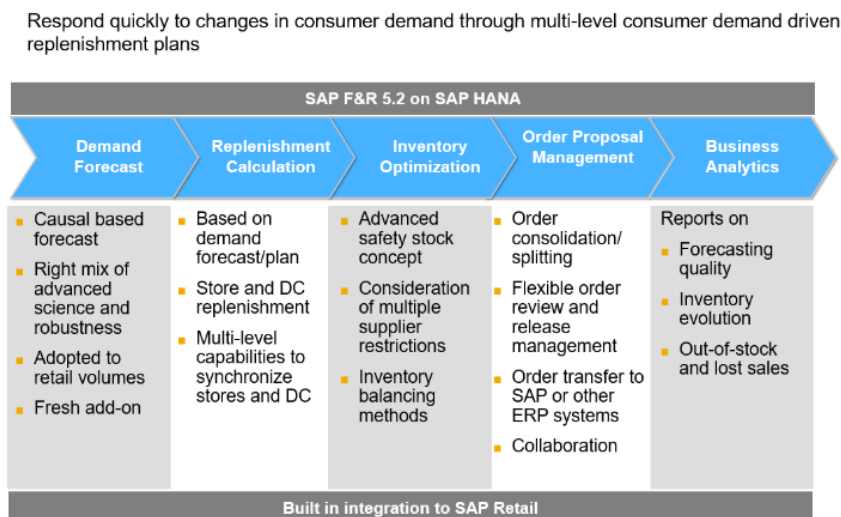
Respond quickly to changes in consumer demand through multi-level consumer demand driven replenishment plans

SAP F&R 5.2 on SAP HANA

Demand Forecast

Replenishment Calculation

Inventory Optimization

Order Proposal Management

Business Analytics

- Causal based forecast
- Right mix of advanced science and robustness
- Adopted to retail volumes
- Fresh add-on

- Based on demand forecast/plan
- Store and DC replenishment
- Multi-level capabilities to synchronize stores and DC

- Advanced safety stock concept
- Consideration of multiple supplier restrictions
- Inventory balancing methods

- Order consolidation/ splitting
- Flexible order review and release management
- Order transfer to SAP or other ERP systems
- Collaboration

Reports on
- Forecasting quality
- Inventory evolution
- Out-of-stock and lost sales

Built in integration to SAP Retail